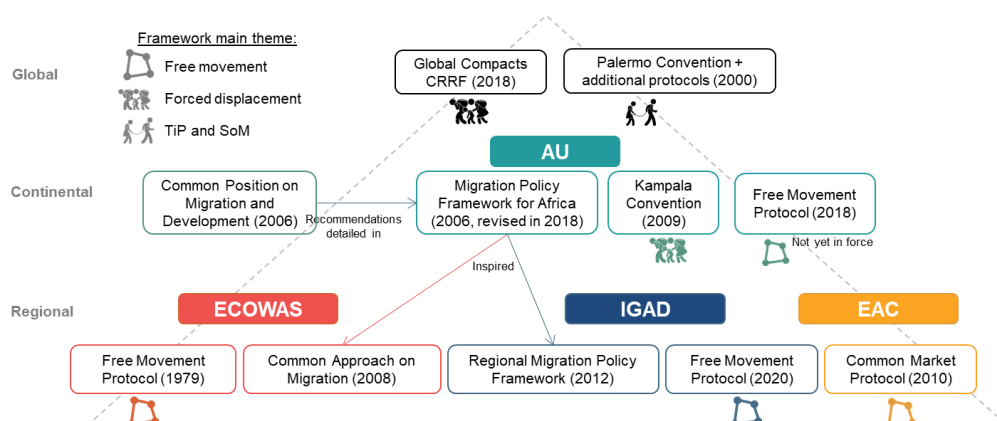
Framework main theme:

Free movement

Forced displacement

TiP and SoM

Global

Global Compacts CRRF (2018)

Palermo Convention + additional protocols (2000)

AU

Continental

Common Position on Migration and Development (2006)

Recommendations detailed in

Migration Policy Framework for Africa (2006, revised in 2018)

Kampala Convention (2009)

Free Movement Protocol (2018)

Not yet in force

Inspired

Regional

ECOWAS

IGAD

EAC

Free Movement Protocol (1979)

Common Approach on Migration (2008)

Regional Migration Policy Framework (2012)

Free Movement Protocol (2020)

Common Market Protocol (2010)